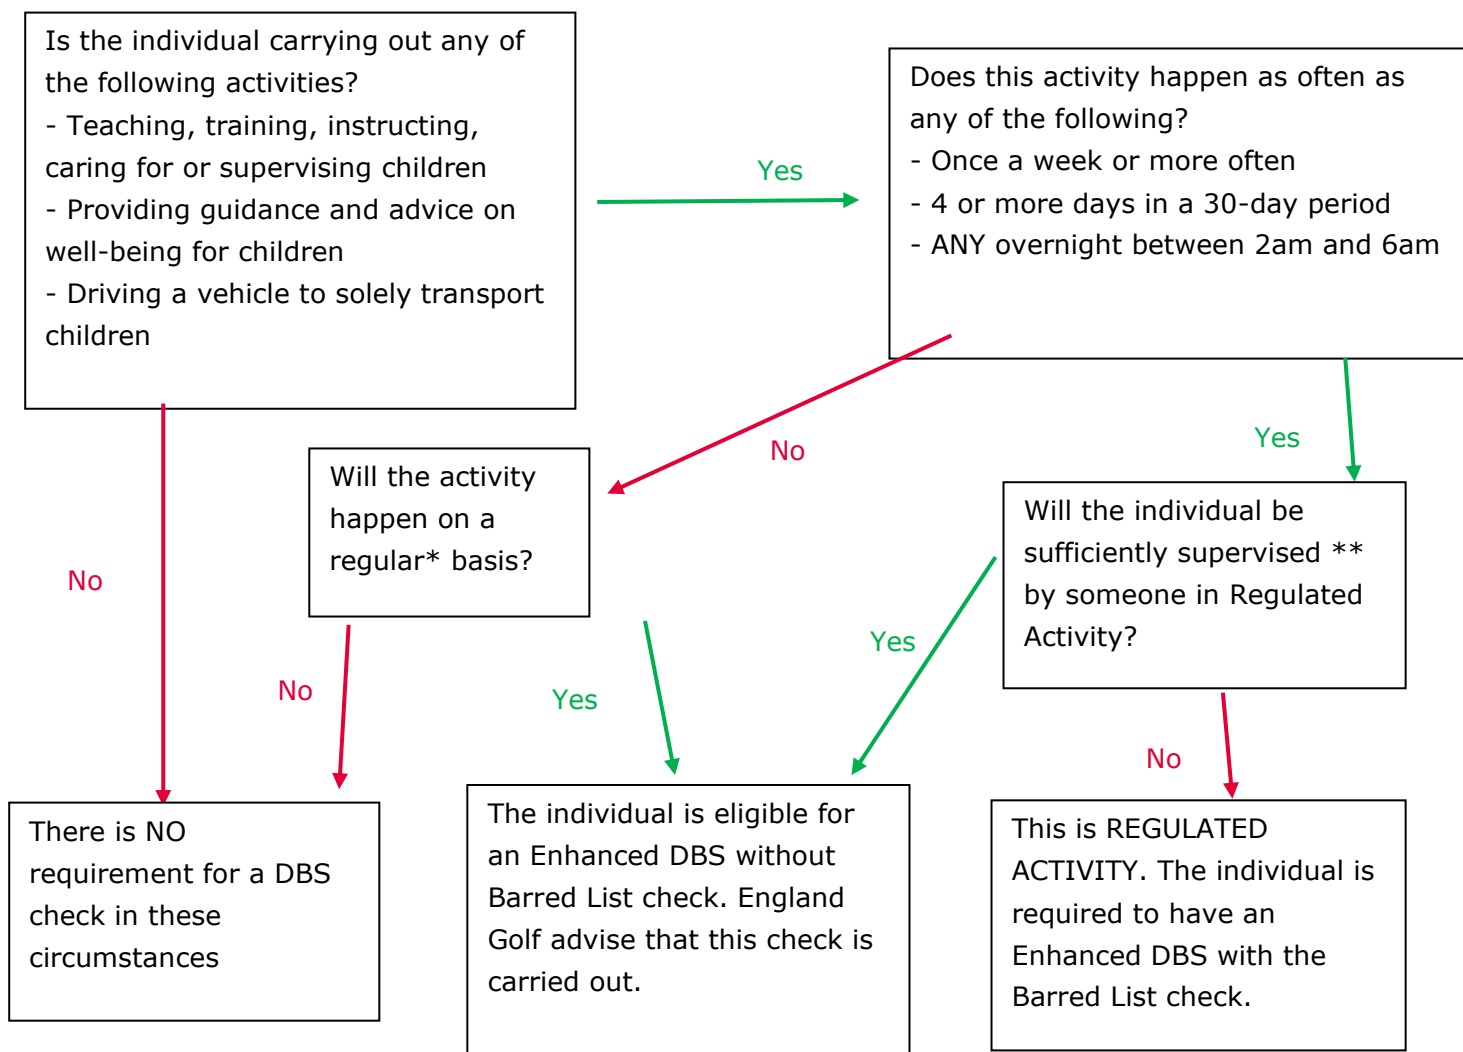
Is the individual carrying out any of the following activities?
- Teaching, training, instructing, caring for or supervising children
- Providing guidance and advice on well-being for children
- Driving a vehicle to solely transport children

Yes

Does this activity happen as often as any of the following?
- Once a week or more often
- 4 or more days in a 30-day period
- ANY overnight between 2am and 6am

No

Yes

Will the activity happen on a regular* basis?

Will the individual be sufficiently supervised ** by someone in Regulated Activity?

No

No

Yes

Yes

No

There is NO requirement for a DBS check in these circumstances

The individual is eligible for an Enhanced DBS without Barred List check. England Golf advise that this check is carried out.

This is REGULATED ACTIVITY. The individual is required to have an Enhanced DBS with the Barred List check.